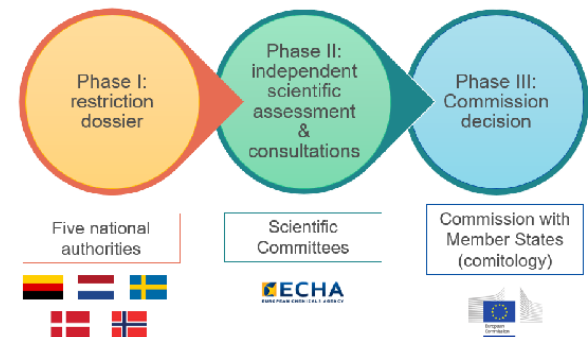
Phase I: restriction dossier

Phase II: independent scientific assessment & consultations

Phase III: Commission decision

Five national authorities

Scientific Committees

Commission with Member States (comitology)

ECHA
EUROPEAN CHEMICALS AGENCY

European Commission